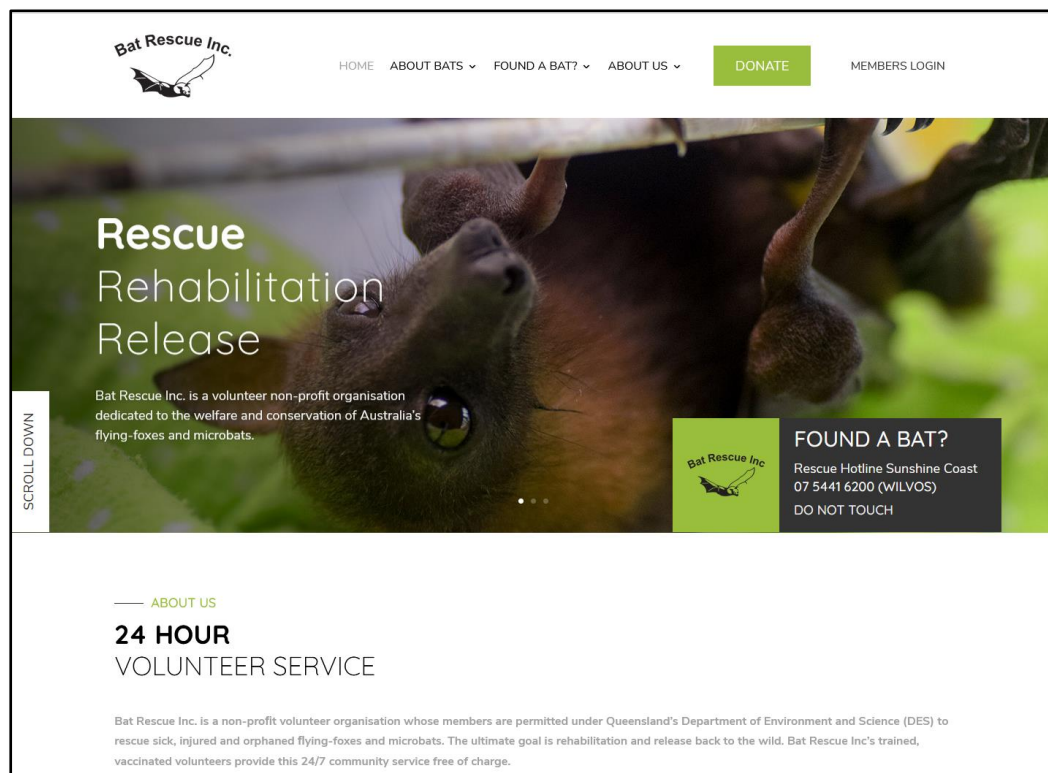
Bat Rescue Inc.

HOME ABOUT BATS ⌄ FOUND A BAT? ⌄ ABOUT US ⌄ DONATE MEMBERS LOGIN

Rescue
Rehabilitation
Release

Bat Rescue Inc. is a volunteer non-profit organisation dedicated to the welfare and conservation of Australia's flying-foxes and microbats.

SCROLL DOWN

Bat Rescue Inc

FOUND A BAT?
Rescue Hotline Sunshine Coast
07 5441 6200 (WILVOS)
DO NOT TOUCH

ABOUT US
24 HOUR
VOLUNTEER SERVICE

Bat Rescue Inc. is a non-profit volunteer organisation whose members are permitted under Queensland's Department of Environment and Science (DES) to rescue sick, injured and orphaned flying-foxes and microbats. The ultimate goal is rehabilitation and release back to the wild. Bat Rescue Inc's trained, vaccinated volunteers provide this 24/7 community service free of charge.